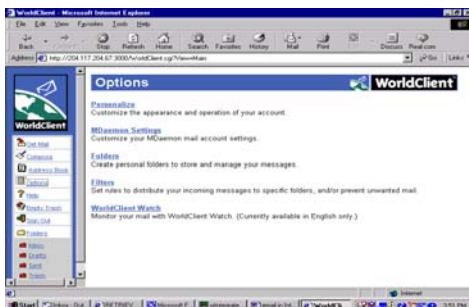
WorldClient - Microsoft Internet Explorer

File Edit View Favorites Tools Help

Back Stop Refresh Home Search Favorites History Mail Print Discuss Real.com

Address http://204.117.204.67:3000/WorldClient.cgi?View=Main

Go Links

WorldClient

Get Mail
Compose
Address Book
Options
Help
Empty Trash
Sign Out
Folders
Inbox
Drafts
Sent
Trash

Options

WorldClient

Personalize
Customize the appearance and operation of your account.

MDaemon Settings
Customize your MDaemon mail account settings.

Folders
Create personal folders to store and manage your messages.

Filters
Set rules to distribute your incoming messages to specific folders, and/or prevent unwanted mail.

WorldClient Watch
Monitor your mail with WorldClient Watch. (Currently available in English only.)

Internet

Start Inbox - Out... NETNEV Microsoft F... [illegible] WorldCli... 3:51 PM